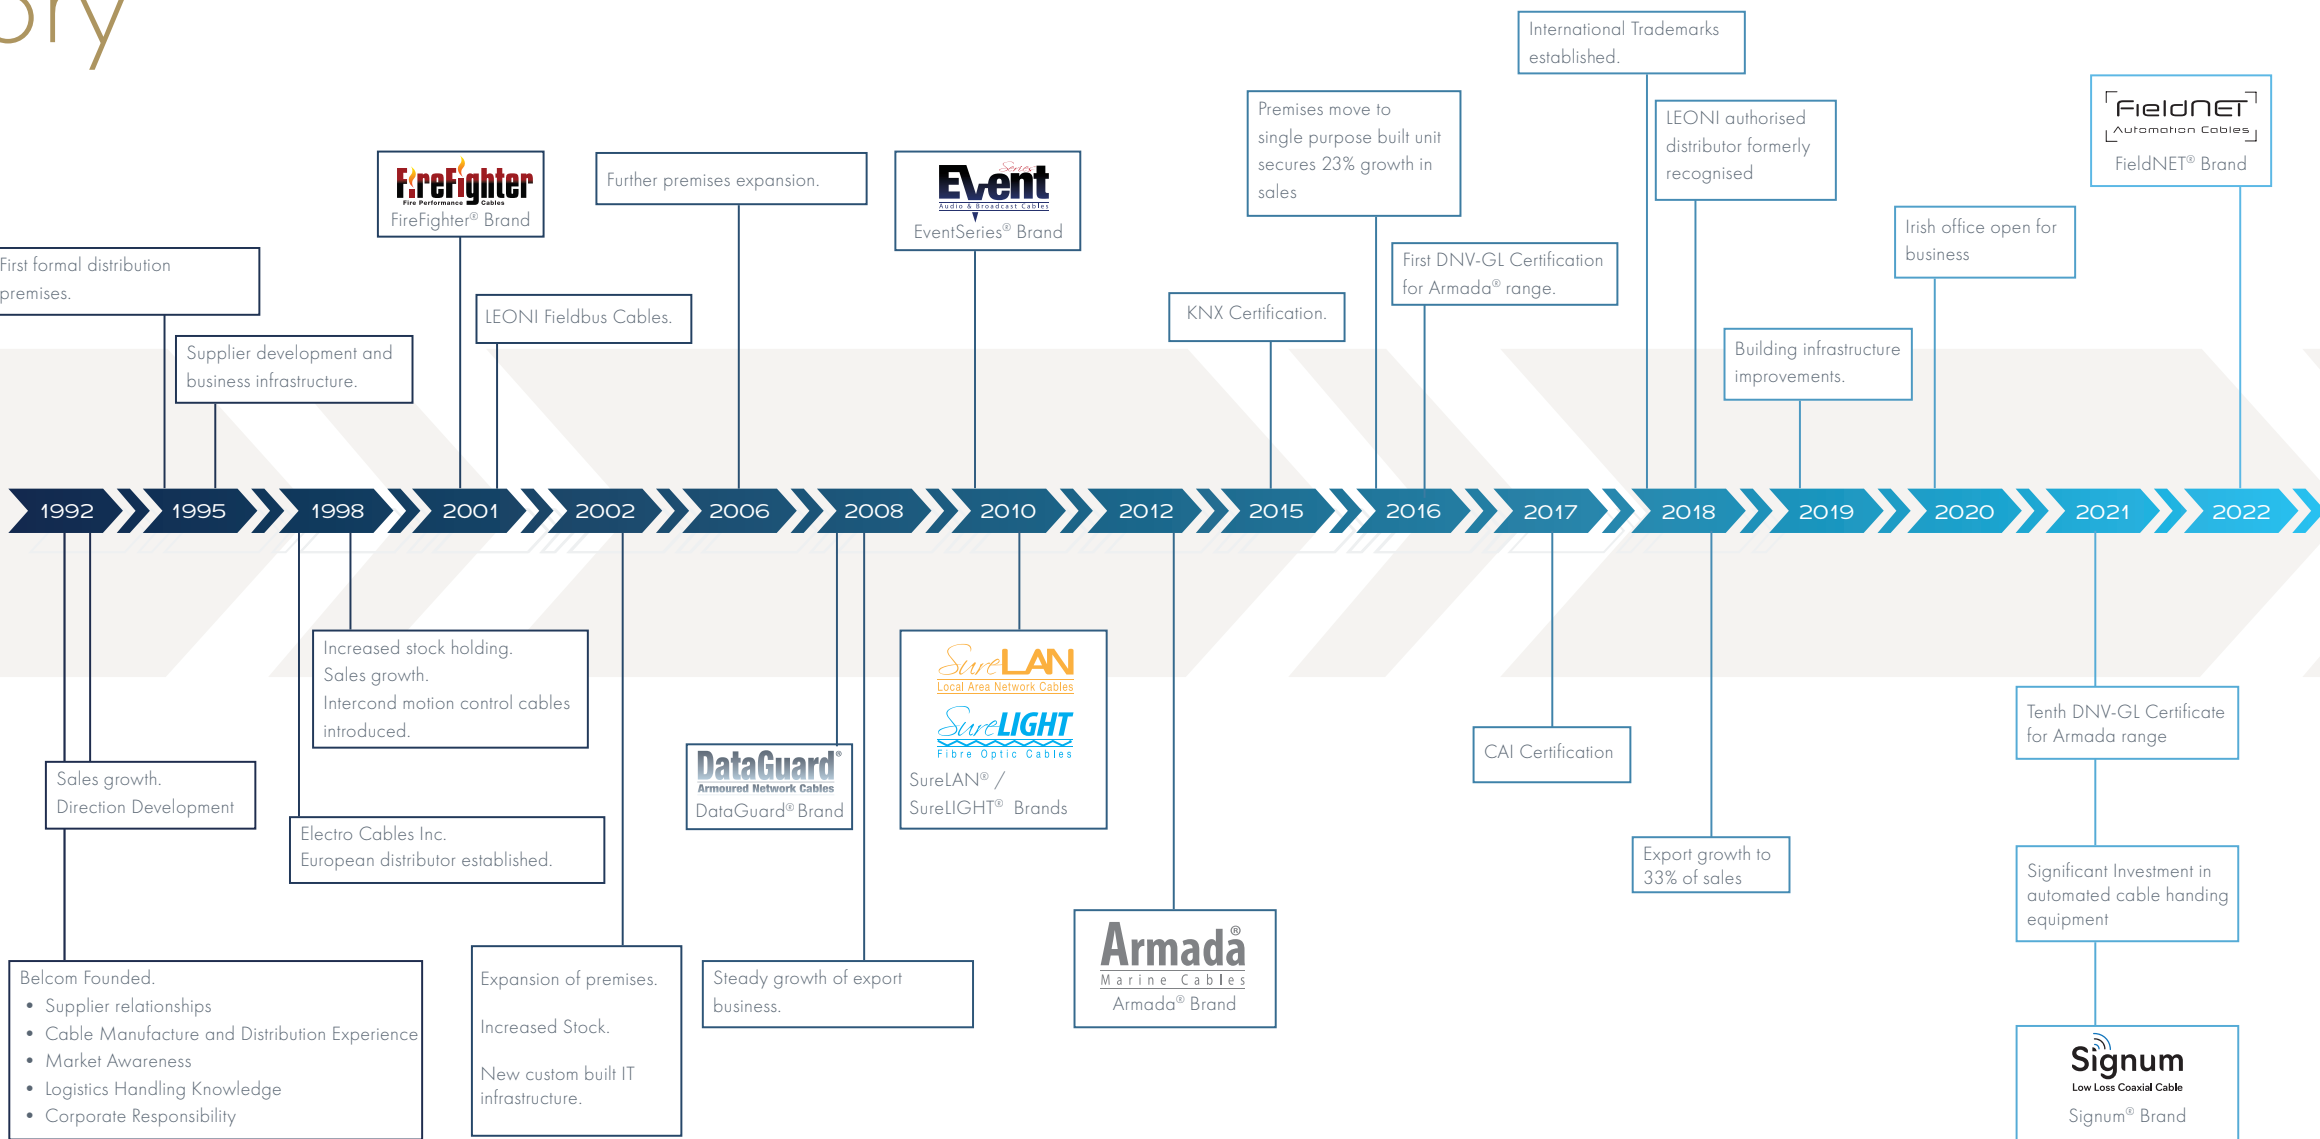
ory

International Trademarks established.

Premises move to single purpose built unit secures 23% growth in sales

LEONI authorised distributor formerly recognised

FieldNET Automation Cables
FieldNET® Brand

FireFighter Fire Performance Cables
FireFighter® Brand

Further premises expansion.

Event Series Audio & Broadcast Cables
EventSeries® Brand

First formal distribution premises.

LEONI Fieldbus Cables.

KNX Certification.

First DNV-GL Certification for Armada® range.

Irish office open for business

Supplier development and business infrastructure.

Building infrastructure improvements.

1992 1995 1998 2001 2002 2006 2008 2010 2012 2015 2016 2017 2018 2019 2020 2021 2022

Increased stock holding.
Sales growth.
Intercond motion control cables introduced.

SureLAN Local Area Network Cables
SureLIGHT Fibre Optic Cables
SureLAN® / SureLIGHT® Brands

Tenth DNV-GL Certificate for Armada range

CAI Certification

Sales growth.
Direction Development

DataGuard® Armoured Network Cables
DataGuard® Brand

Electro Cables Inc.
European distributor established.

Export growth to 33% of sales

Significant Investment in automated cable handing equipment

Belcom Founded.
• Supplier relationships
• Cable Manufacture and Distribution Experience
• Market Awareness
• Logistics Handling Knowledge
• Corporate Responsibility

Expansion of premises.

Increased Stock.

New custom built IT infrastructure.

Steady growth of export business.

Armada® Marine Cables
Armada® Brand

Signum Low Loss Coaxial Cable
Signum® Brand